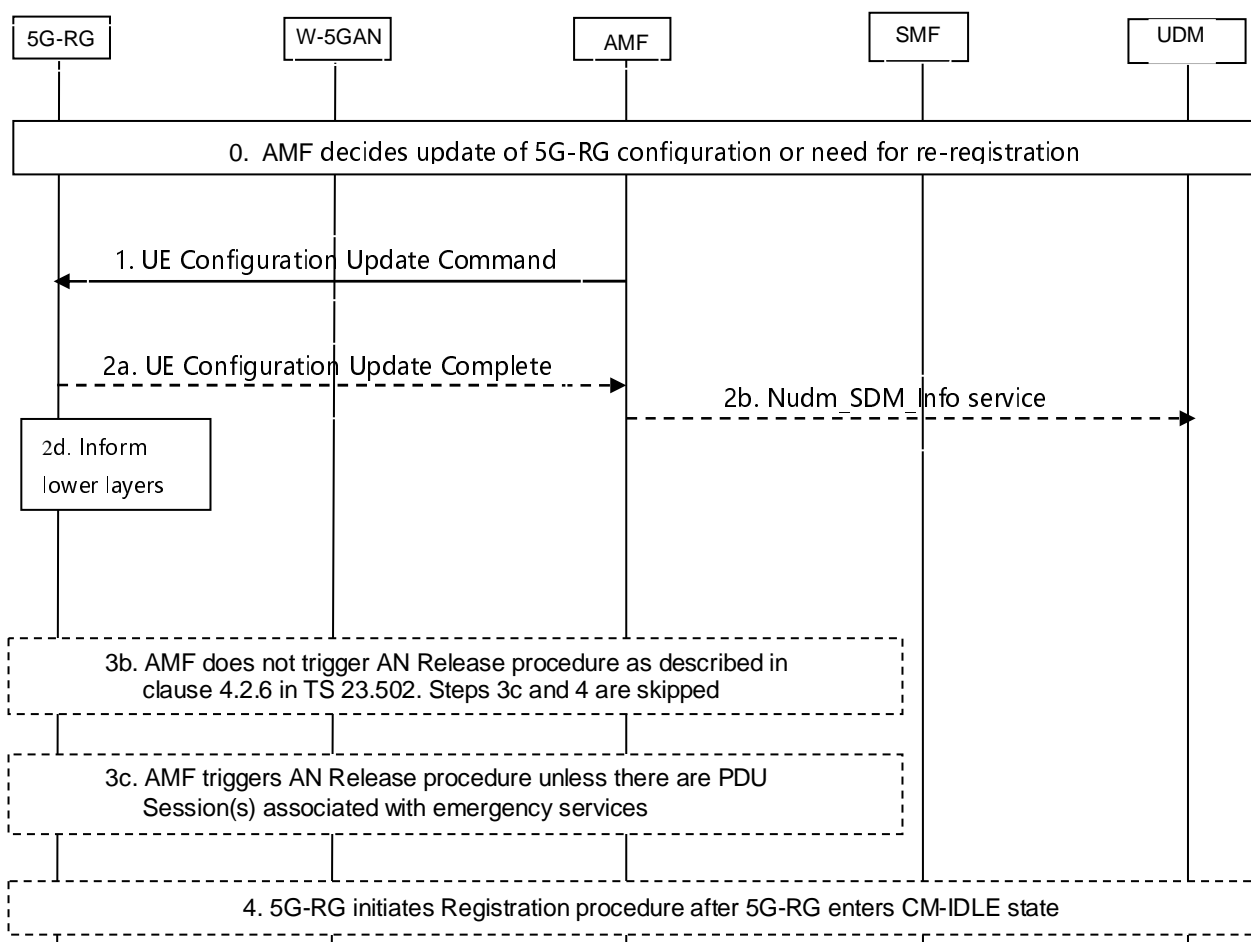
5G-RG

W-5GAN

AMF

SMF

UDM

0. AMF decides update of 5G-RG configuration or need for re-registration

1. UE Configuration Update Command

2a. UE Configuration Update Complete

2b. Nudm_SDM_Info service

2d. Inform lower layers

3b. AMF does not trigger AN Release procedure as described in clause 4.2.6 in TS 23.502. Steps 3c and 4 are skipped

3c. AMF triggers AN Release procedure unless there are PDU Session(s) associated with emergency services

4. 5G-RG initiates Registration procedure after 5G-RG enters CM-IDLE state